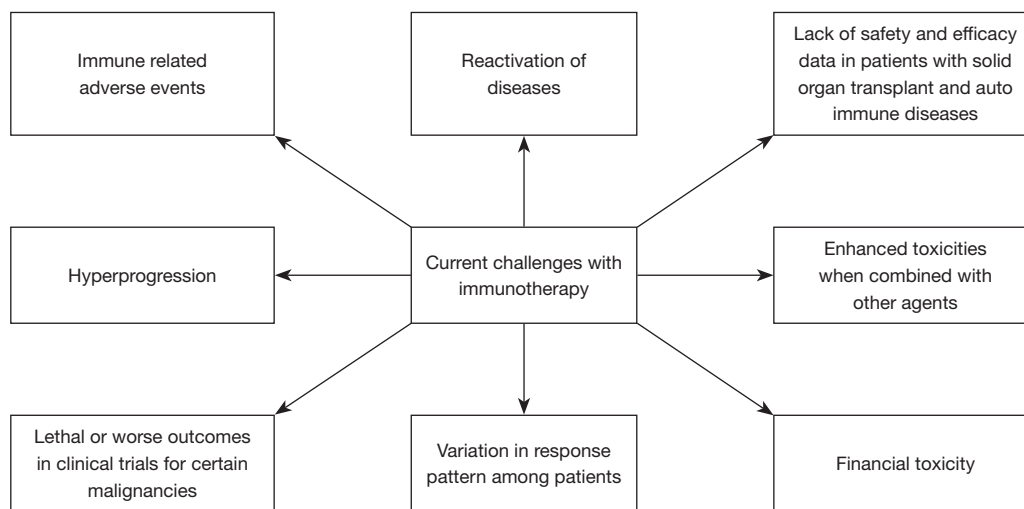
Immune related adverse events

Reactivation of diseases

Lack of safety and efficacy data in patients with solid organ transplant and auto immune diseases

Hyperprogression

Current challenges with immunotherapy

Enhanced toxicities when combined with other agents

Lethal or worse outcomes in clinical trials for certain malignancies

Variation in response pattern among patients

Financial toxicity